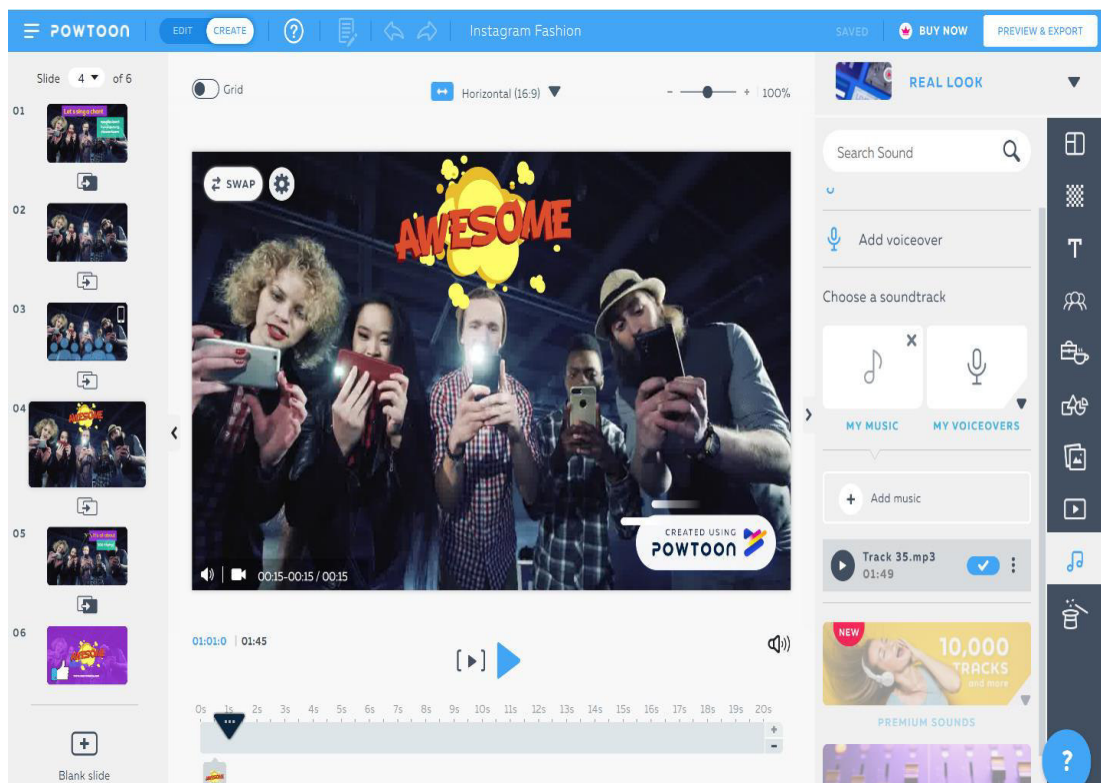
POWTOON EDIT CREATE ? Instagram Fashion SAVED BUY NOW PREVIEW & EXPORT

Slide 4 of 6

01
02
03
04
05
06

Blank slide

Grid

Horizontal (16:9)

100%

SWAP

AWESOME

CREATED USING POWTOON

00:15-00:15 / 00:15

01:01:0 | 01:45

0s 1s 2s 3s 4s 5s 6s 7s 8s 9s 10s 11s 12s 13s 14s 15s 16s 17s 18s 19s 20s

REAL LOOK

Search Sound

Add voiceover

Choose a soundtrack

MY MUSIC MY VOICEOVERS

Add music

Track 35.mp3
01:49

NEW
10,000 TRACKS and more

PREMIUM SOUNDS

?